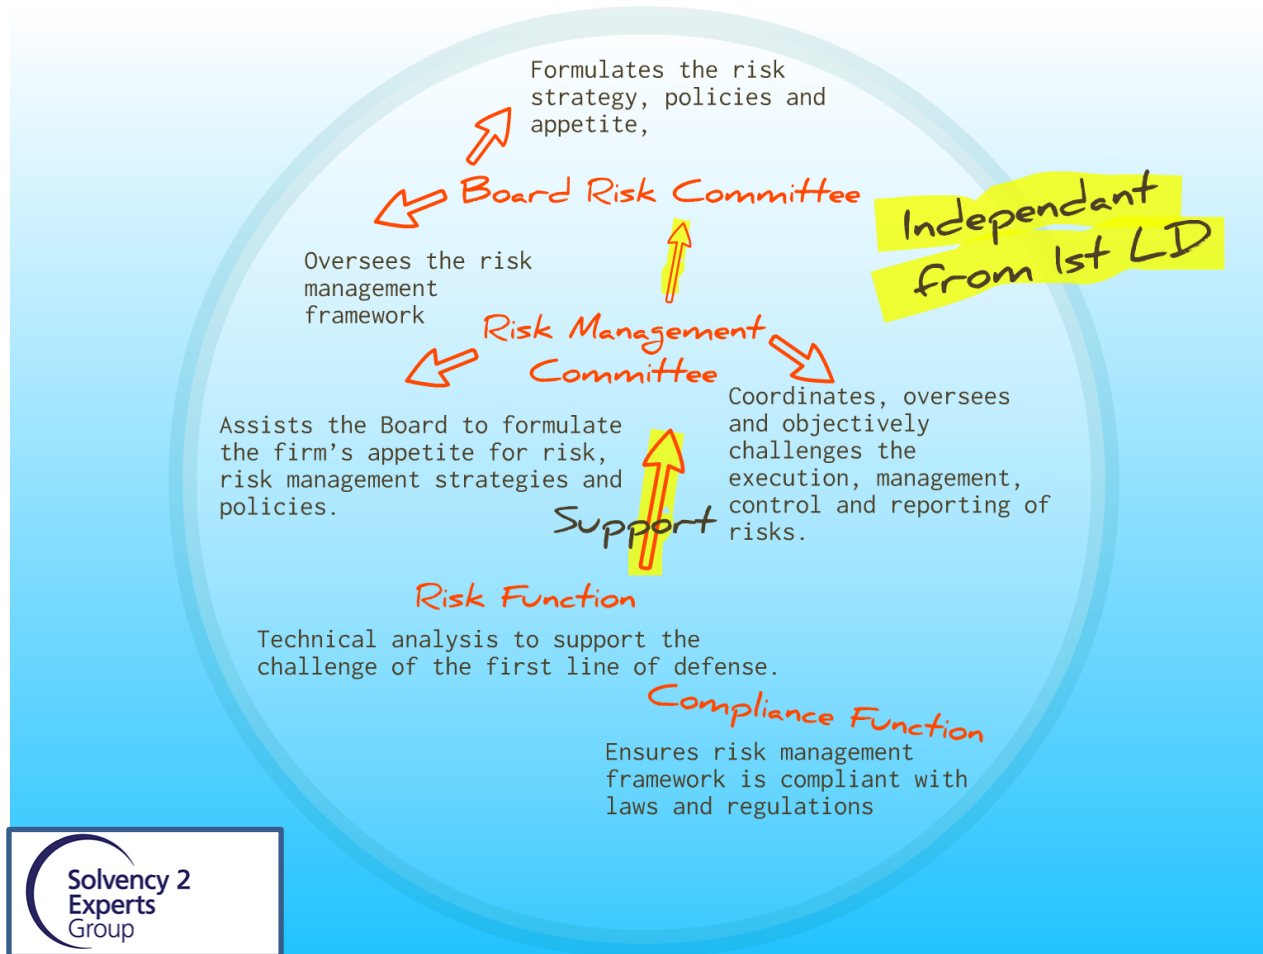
Formulates the risk strategy, policies and appetite,

Board Risk Committee

Independant from 1st LD

Oversees the risk management framework

Risk Management Committee

Assists the Board to formulate the firm's appetite for risk, risk management strategies and policies.

Coordinates, oversees and objectively challenges the execution, management, control and reporting of risks.

Support

Risk Function

Technical analysis to support the challenge of the first line of defense.

Compliance Function

Ensures risk management framework is compliant with laws and regulations

Solvency 2 Experts Group